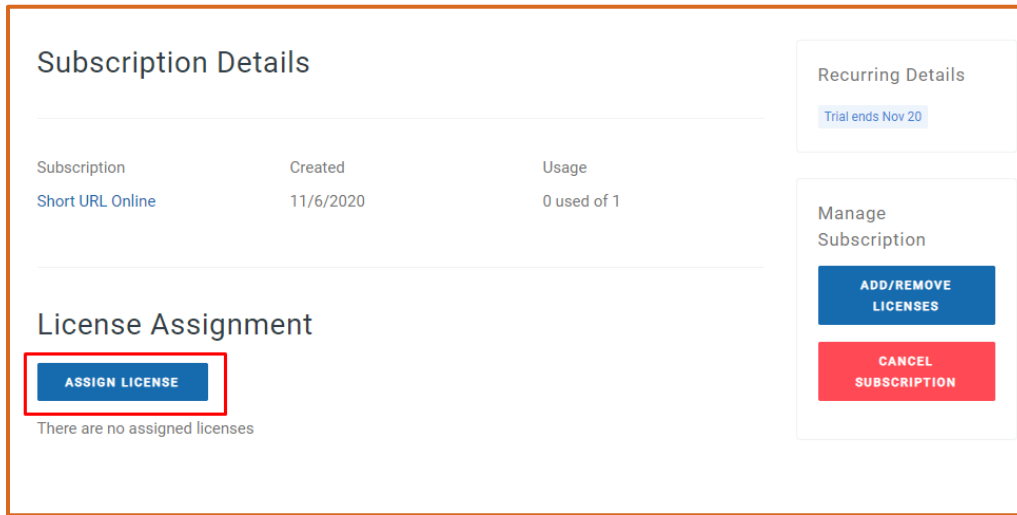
Subscription Details

| Subscription | Created | Usage |
|---|---|---|
| Short URL Online | 11/6/2020 | 0 used of 1 |

License Assignment

ASSIGN LICENSE

There are no assigned licenses

Recurring Details

Trial ends Nov 20

Manage Subscription

ADD/REMOVE LICENSES

CANCEL SUBSCRIPTION